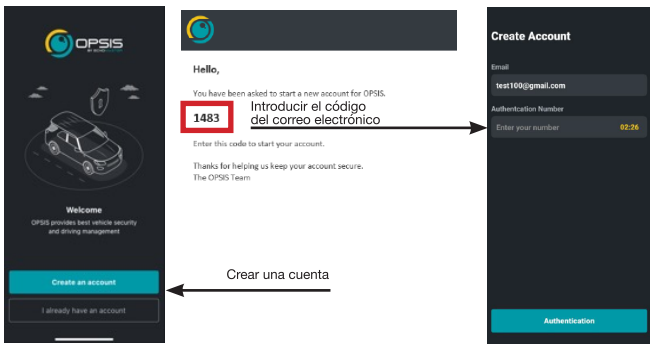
OPSIS
BY ECHO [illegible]

Welcome

OPSIS provides best vehicle security and driving management

Create an account

I already have an account

Hello,

You have been asked to start a new account for OPSIS.

1483

Introducir el código del correo electrónico

Enter this code to start your account.

Thanks for helping us keep your account secure.
The OPSIS Team

Crear una cuenta

Create Account

Email

test100@gmail.com

Authentcation Number

Enter your number

02:26

Authentication